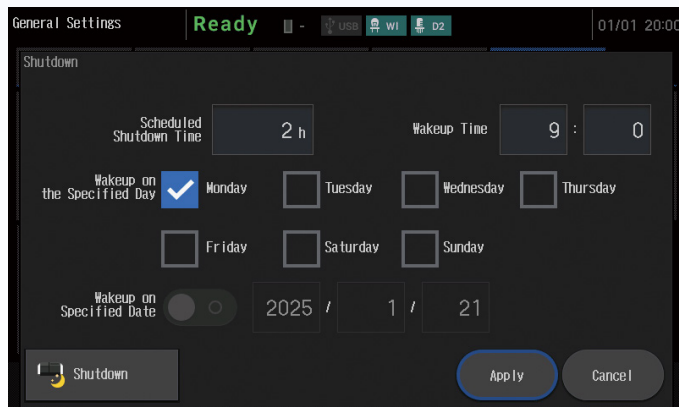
General Settings Ready ▮ - USB WI D2 01/01 20:00

Shutdown

Scheduled Shutdown Time 2 h

Wakeup Time 9 : 0

Wakeup on the Specified Day Monday Tuesday Wednesday Thursday

Friday Saturday Sunday

Wakeup on Specified Date 2025 / 1 / 21

Shutdown

Apply

Cancel